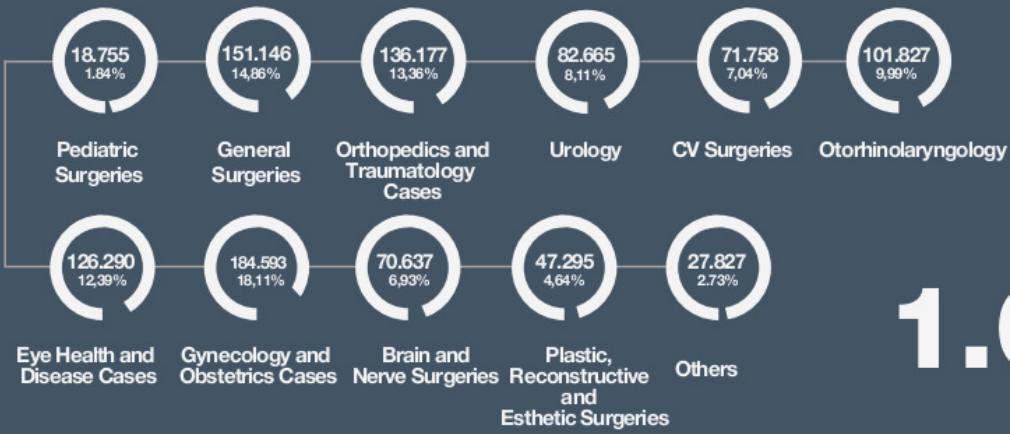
18.755
1.84%

Pediatric Surgeries

151.146
14,86%

General Surgeries

136.177
13,36%

Orthopedics and Traumatology Cases

82.665
8,11%

Urology

71.758
7,04%

CV Surgeries

101.827
9,99%

Otorhinolaryngology

126.290
12,39%

Eye Health and Disease Cases

184.593
18,11%

Gynecology and Obstetrics Cases

70.637
6,93%

Brain and Nerve Surgeries

47.295
4,64%

Plastic, Reconstructive and Esthetic Surgeries

27.827
2.73%

Others

1.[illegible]